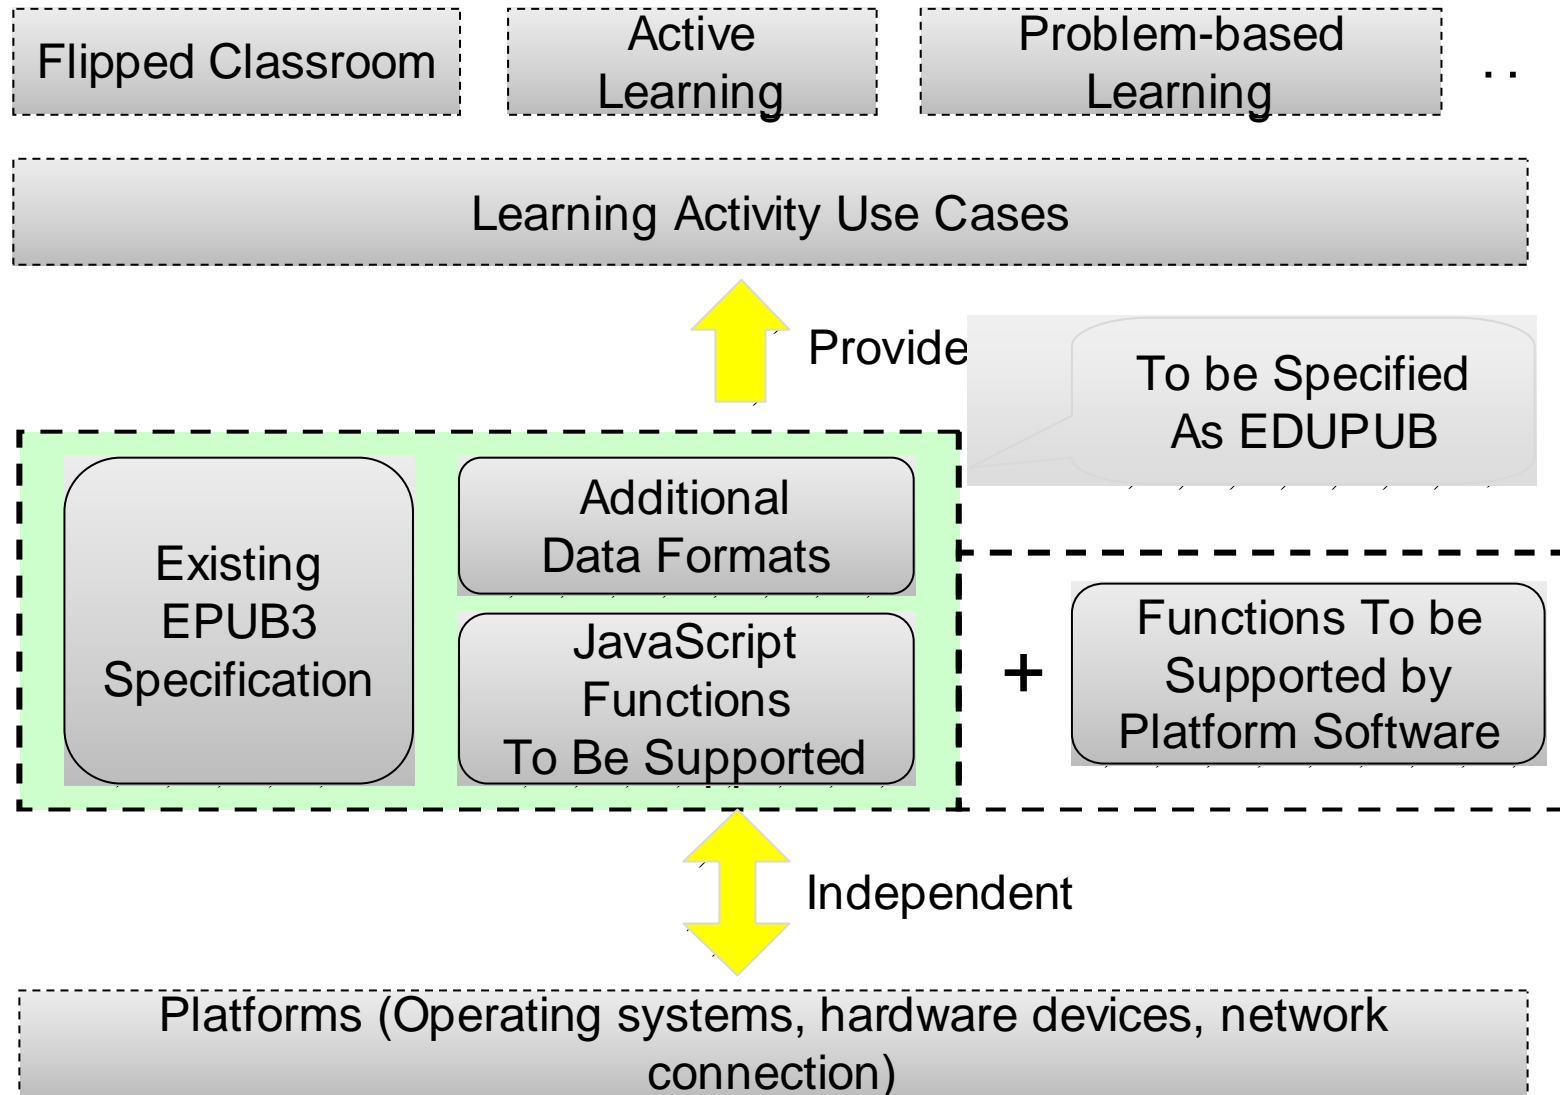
Flipped Classroom

Active Learning

Problem-based Learning

. .

Learning Activity Use Cases

Provide

To be Specified As EDUPUB

Existing EPUB3 Specification

Additional Data Formats

JavaScript Functions To Be Supported

+

Functions To be Supported by Platform Software

Independent

Platforms (Operating systems, hardware devices, network connection)